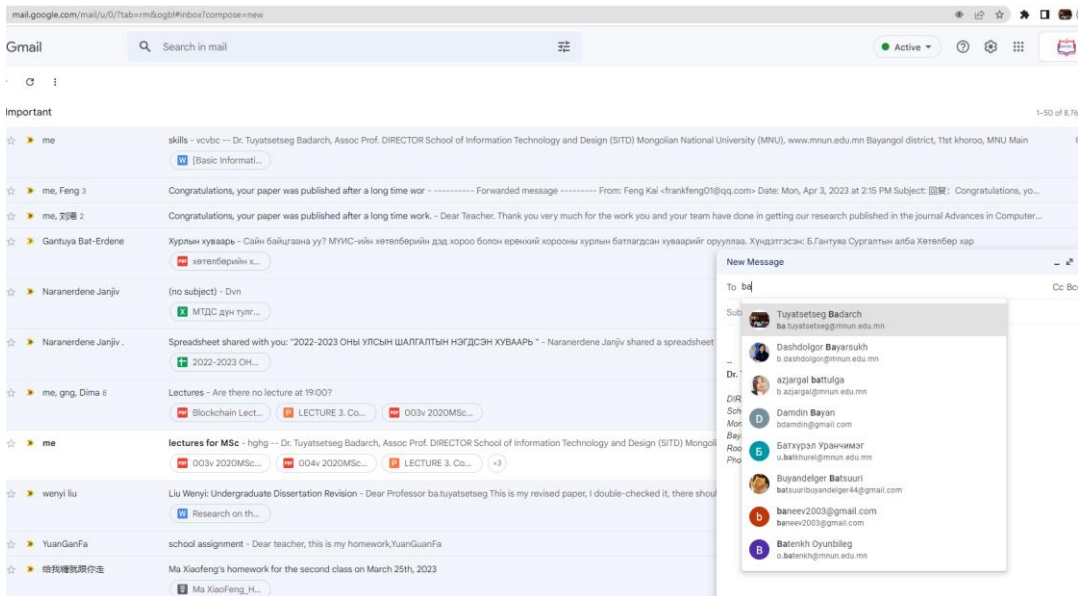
mail.google.com/mail/u/0/?tab=rm&ogbl#inbox?compose=new

Gmail

Search in mail

Active

Important

1–50 of 8,76

me
skills - vcvbc -- Dr. Tuyatsetseg Badarch, Assoc Prof. DIRECTOR School of Information Technology and Design (SITD) Mongolian National University (MNU), www.mnun.edu.mn Bayangol district, 11st khoroo, MNU Main
[Basic Informati...

me, Feng 3
Congratulations, your paper was published after a long time wor -- ---------- Forwarded message --------- From: Feng Kai <frankfeng01@qq.com> Date: Mon, Apr 3, 2023 at 2:15 PM Subject: 回复: Congratulations, yo...

me, 刘臻 2
Congratulations, your paper was published after a long time work. - Dear Teacher. Thank you very much for the work you and your team have done in getting our research published in the journal Advances in Computer...

Gantuya Bat-Erdene
Хурлын хуваарь - Сайн байцгаана уу? МУИС-ийн хөтөлбөрийн дэд хороо болон ерөнхий хорооны хурлын батлагдсан хуваарийг оруулаа. Хүндэтгэсэн: Б.Гантуяа Сургалтын алба Хөтөлбөр хар
хөтөлбөрийн х...

Naranerdene Janjiv
(no subject) - Dvn
МТДС дүн тулг...

Naranerdene Janjiv .
Spreadsheet shared with you: "2022-2023 ОНЫ УЛСЫН ШАЛГАЛТЫН НЭГДСЭН ХУВААРЬ " - Naranerdene Janjiv shared a spreadsheet
2022-2023 OH...

me, gng, Dima 8
Lectures - Are there no lecture at 19:00?
Blockchain Lect... LECTURE 3. Co... 003v 2020MSc...

me
lectures for MSc - hghg -- Dr. Tuyatsetseg Badarch, Assoc Prof. DIRECTOR School of Information Technology and Design (SITD) Mongoli
003v 2020MSc... 004v 2020MSc... LECTURE 3. Co... +3

wenyi liu
Liu Wenyi: Undergraduate Dissertation Revision - Dear Professor ba.tuyatsetseg This is my revised paper, I double-checked it, there shoul
Research on th...

YuanGanFa
school assignment - Dear teacher, this is my homework,YuanGanFa

給我種就跟你走
Ma Xiaofeng's homework for the second class on March 25th, 2023
Ma XiaoFeng_H...

New Message
To ba
Cc Bcc
Sub
Dr.
DIR
Sch
Mon
Bay
Roo
Pho

Tuyatsetseg Badarch
ba.tuyatsetseg@mnun.edu.mn
Dashdolgor Bayarsukh
b.dashdolgor@mnun.edu.mn
azjargal battulga
b.azjargal@mnun.edu.mn
Damdin Bayan
bdamdin@gmail.com
Батхурэл Уранчимэг
u.batkhurel@mnun.edu.mn
Buyandelger Batsuuri
batsuuribuyandelger44@gmail.com
baneev2003@gmail.com
baneev2003@gmail.com
Batenkh Oyunbileg
o.batenkh@mnun.edu.mn